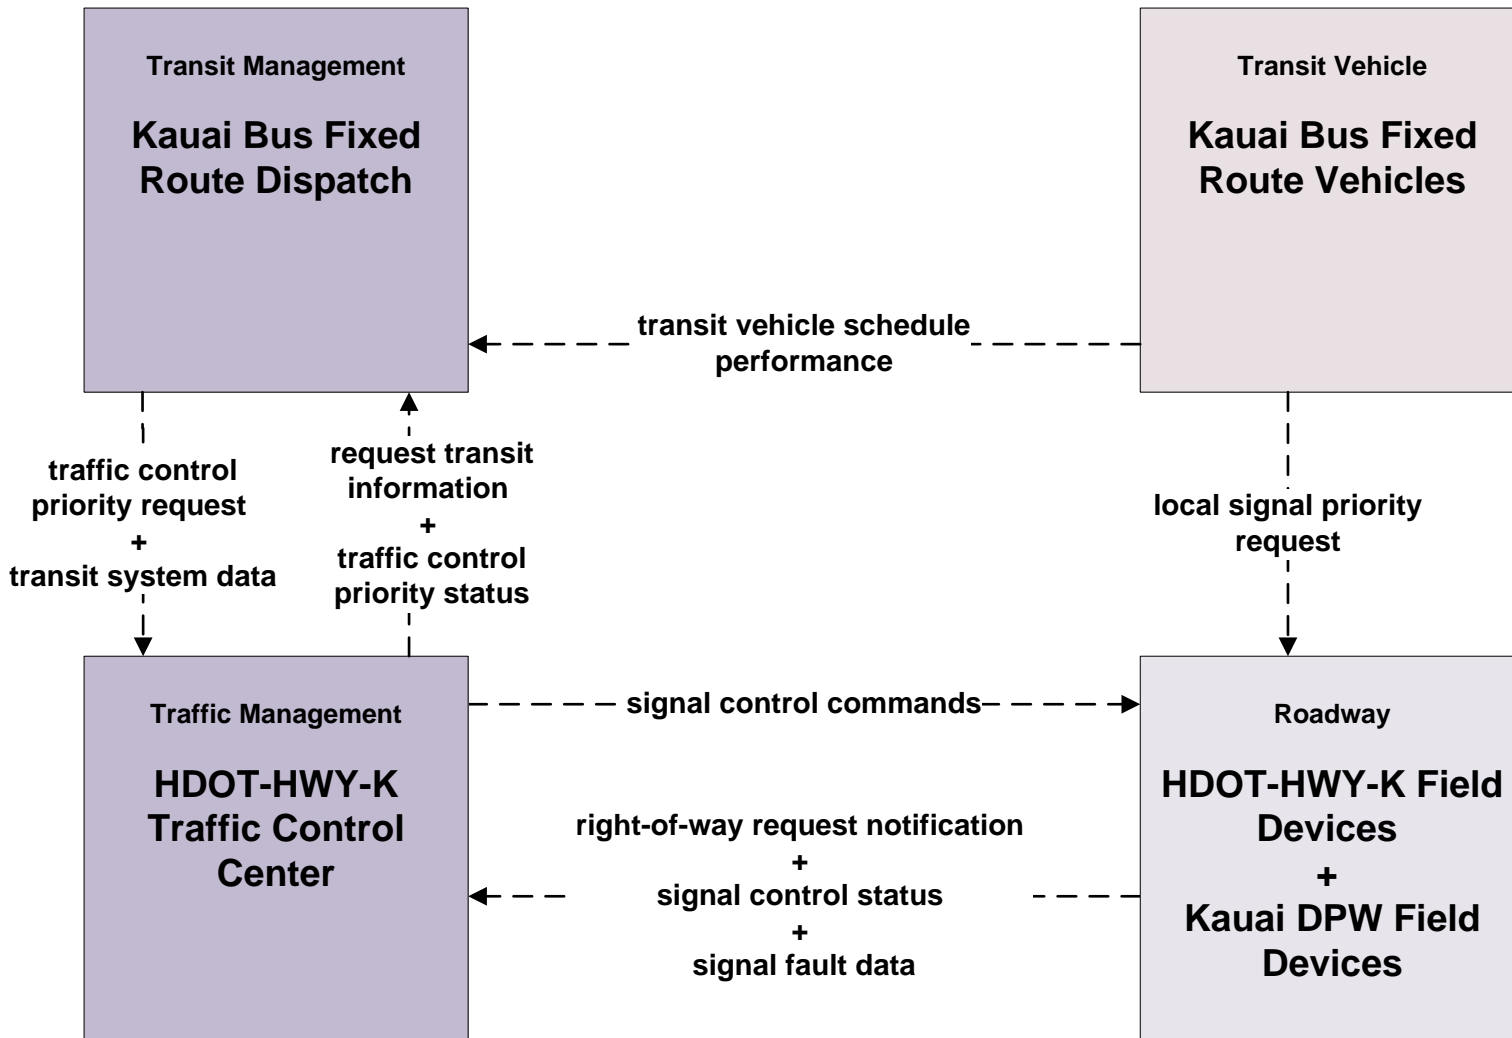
Transit Management

Kauai Bus Fixed Route Dispatch

Transit Vehicle

Kauai Bus Fixed Route Vehicles

transit vehicle schedule performance

traffic control priority request + transit system data

request transit information + traffic control priority status

local signal priority request

Traffic Management

HDOT-HWY-K Traffic Control Center

signal control commands

Roadway

HDOT-HWY-K Field Devices + Kauai DPW Field Devices

right-of-way request notification + signal control status + signal fault data